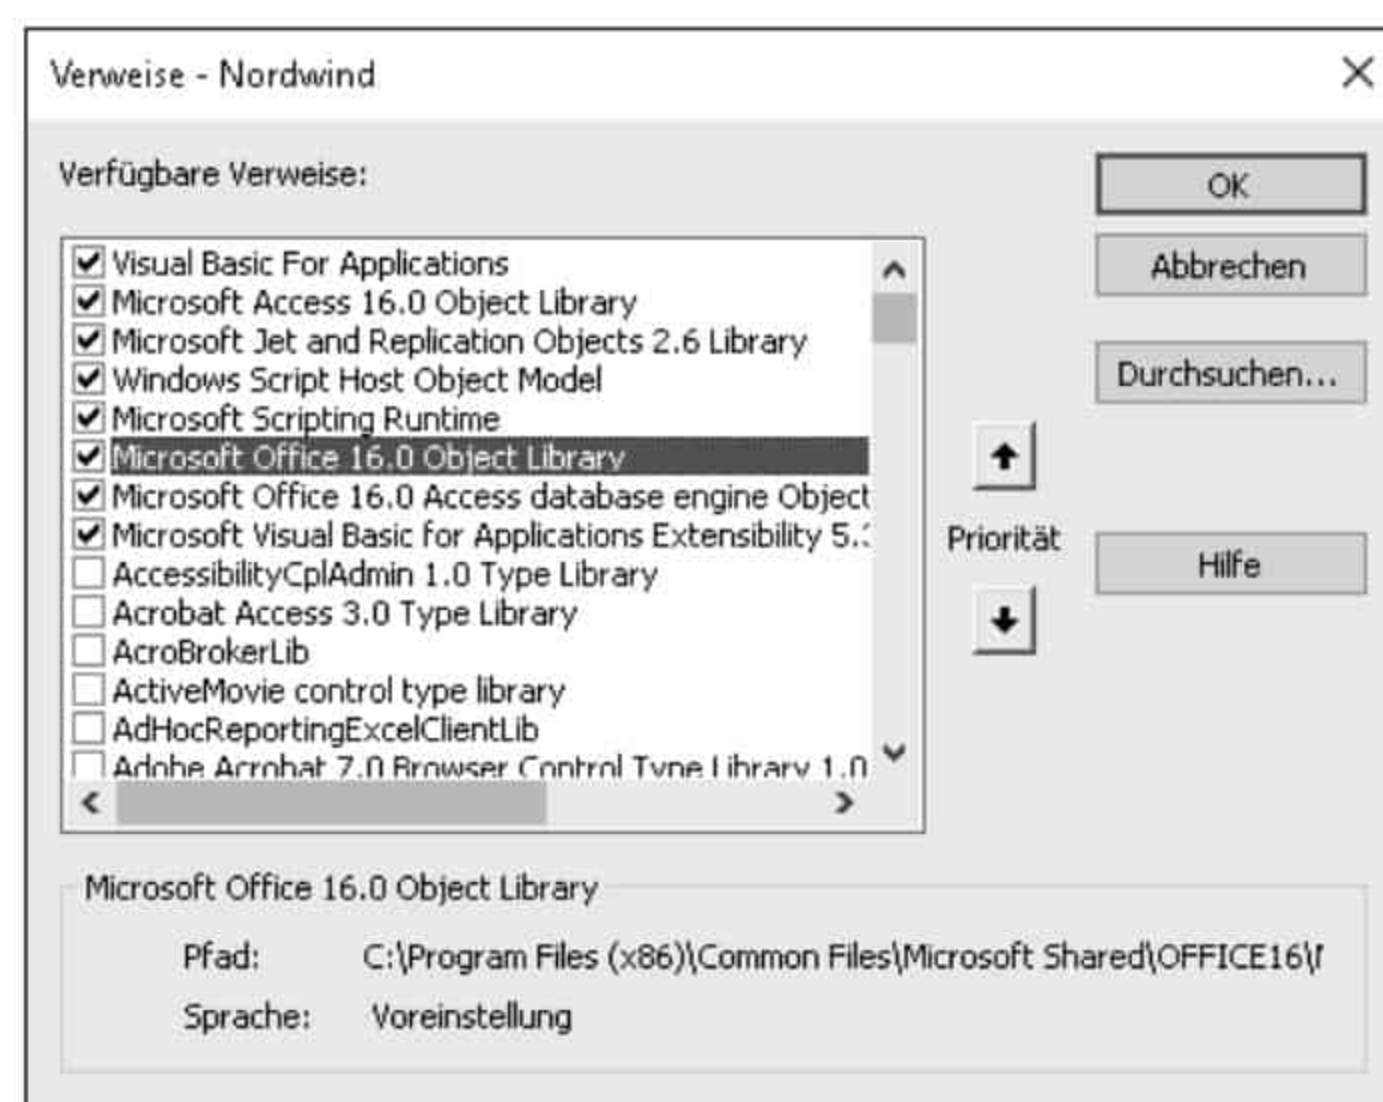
Verweise - Nordwind

Verfügbare Verweise:

Visual Basic For Applications
Microsoft Access 16.0 Object Library
Microsoft Jet and Replication Objects 2.6 Library
Windows Script Host Object Model
Microsoft Scripting Runtime
Microsoft Office 16.0 Object Library
Microsoft Office 16.0 Access database engine Object
Microsoft Visual Basic for Applications Extensibility 5.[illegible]
AccessibilityCplAdmin 1.0 Type Library
Acrobat Access 3.0 Type Library
AcroBrokerLib
ActiveMovie control type library
AdHocReportingExcelClientLib
Adobe Acrobat 7.0 Browser Control Type Library 1.0

OK
Abbrechen
Durchsuchen...
Priorität
Hilfe

Microsoft Office 16.0 Object Library
Pfad: C:\Program Files (x86)\Common Files\Microsoft Shared\OFFICE16\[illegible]
Sprache: Voreinstellung